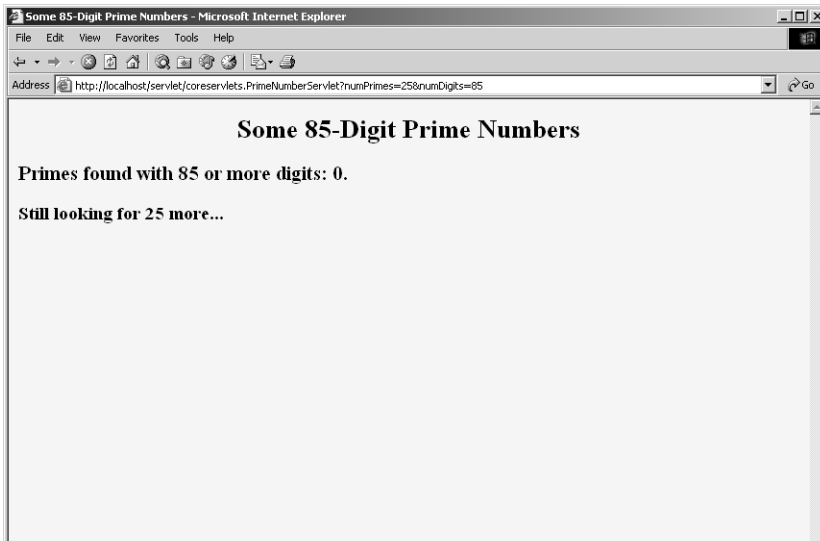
Some 85-Digit Prime Numbers - Microsoft Internet Explorer

File Edit View Favorites Tools Help

Address http://localhost/servlet/coreservlets.PrimeNumberServlet?numPrimes=25&numDigits=85

Go

Some 85-Digit Prime Numbers

Primes found with 85 or more digits: 0.

Still looking for 25 more...